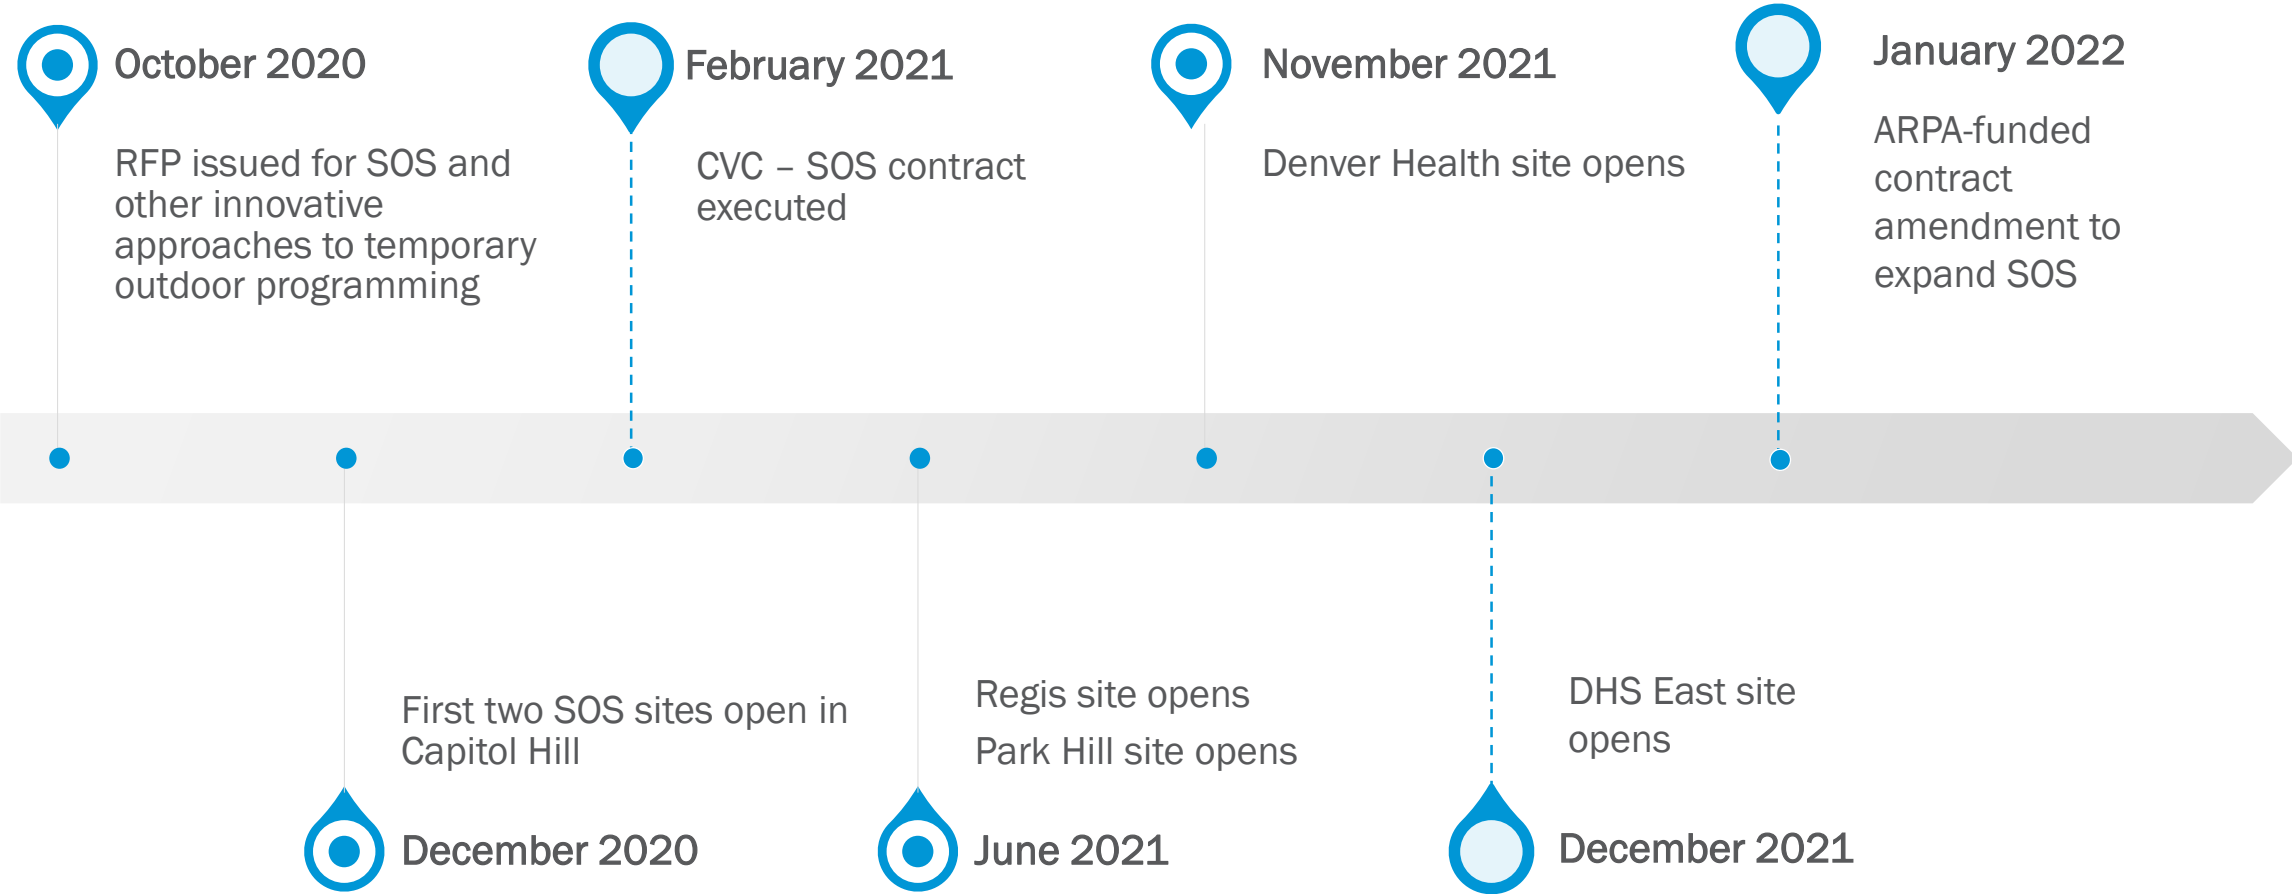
October 2020

RFP issued for SOS and other innovative approaches to temporary outdoor programming

February 2021

CVC – SOS contract executed

November 2021

Denver Health site opens

January 2022

ARPA-funded contract amendment to expand SOS

First two SOS sites open in Capitol Hill

December 2020

Regis site opens

Park Hill site opens

June 2021

DHS East site opens

December 2021